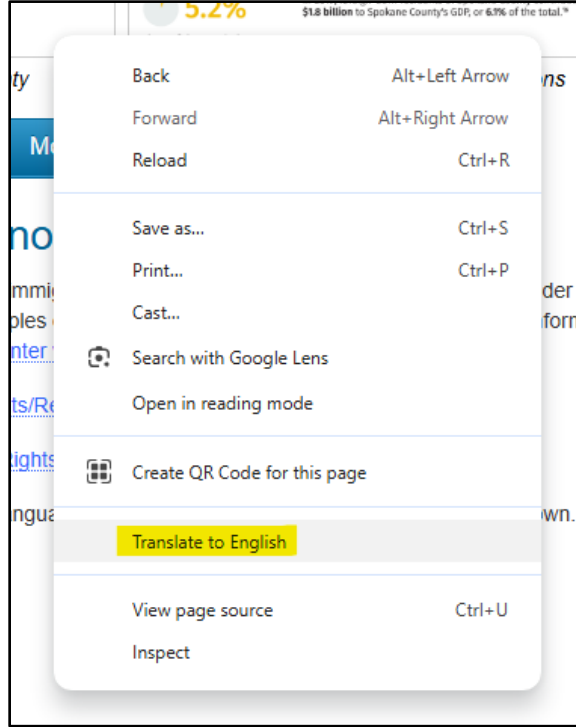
5.2%

$1.8 billion to Spokane County's GDP, or 6.1% of the total."

ty

ons

Mo

no

mmig

der

ples

form

nter

ts/Re

ights

ngua

own.

Back Alt+Left Arrow

Forward Alt+Right Arrow

Reload Ctrl+R

Save as... Ctrl+S

Print... Ctrl+P

Cast...

Search with Google Lens

Open in reading mode

Create QR Code for this page

Translate to English

View page source Ctrl+U

Inspect